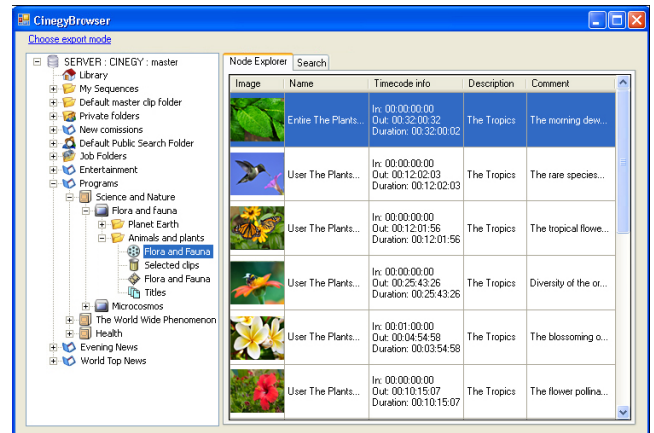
CinegyBrowser

Choose export mode

SERVER : CINEGY : master
Library
My Sequences
Default master clip folder
Private folders
New comissions
Default Public Search Folder
Job Folders
Entertainment
Programs
Science and Nature
Flora and fauna
Planet Earth
Animals and plants
Flora and Fauna
Selected clips
Flora and Fauna
Titles
Microcosmos
The World Wide Phenomenon
Health
Evening News
World Top News

Node Explorer
Search

| Image | Name | Timecode info | Description | Comment |
|---|---|---|---|---|
| | Entire The Plants... | In: 00:00:00:00 Out: 00:32:00:32 Duration: 00:32:00:02 | The Tropics | The morning dew... |
| | User The Plants... | In: 00:00:00:00 Out: 00:12:02:03 Duration: 00:12:02:03 | The Tropics | The rare species... |
| | User The Plants... | In: 00:00:00:00 Out: 00:12:01:56 Duration: 00:12:01:56 | The Tropics | The tropical flowe... |
| | User The Plants... | In: 00:00:00:00 Out: 00:25:43:26 Duration: 00:25:43:26 | The Tropics | Diversity of the or... |
| | User The Plants... | In: 00:01:00:00 Out: 00:04:54:58 Duration: 00:03:54:58 | The Tropics | The blossoming o... |
| | User The Plants... | In: 00:00:00:00 Out: 00:10:15:07 Duration: 00:10:15:07 | The Tropics | The flower pollina... |